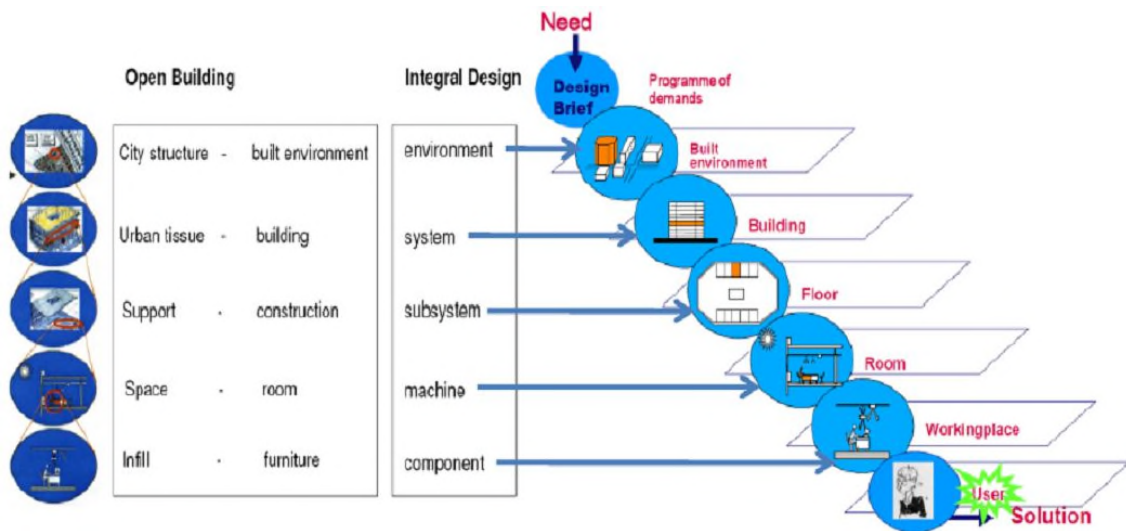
Need

Design Brief

Programme of demands

Open Building

Integral Design

| City structure | - | built environment |
| Urban tissue | - | building |
| Support | - | construction |
| Space | - | room |
| Infill | - | furniture |

environment

system

subsystem

machine

component

Built environment

Building

Floor

Room

Workingplace

User

Solution